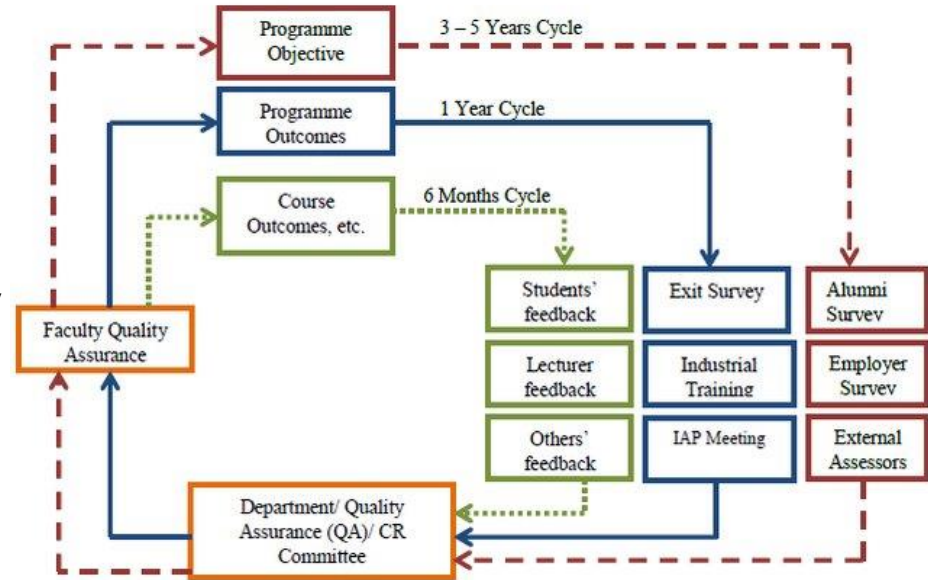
Programme Objective

3 – 5 Years Cycle

Programme Outcomes

1 Year Cycle

Course Outcomes, etc.

6 Months Cycle

Students' feedback

Lecturer feedback

Others' feedback

Exit Survey

Industrial Training

IAP Meeting

Alumni Survey

Employer Survey

External Assessors

Faculty Quality Assurance

Department/ Quality Assurance (QA)/ CR Committee